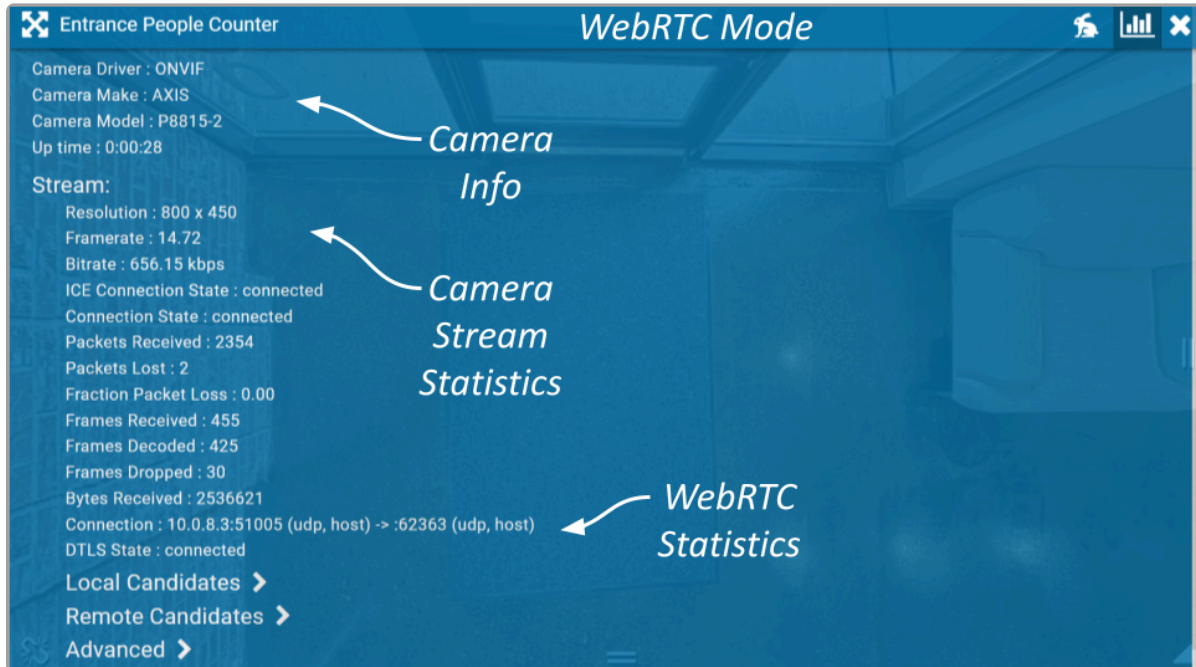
Entrance People Counter

WebRTC Mode

Camera Driver : ONVIF
Camera Make : AXIS
Camera Model : P8815-2
Up time : 0:00:28

Camera Info

Stream:
Resolution : 800 x 450
Framerate : 14.72
Bitrate : 656.15 kbps
ICE Connection State : connected
Connection State : connected
Packets Received : 2354
Packets Lost : 2
Fraction Packet Loss : 0.00
Frames Received : 455
Frames Decoded : 425
Frames Dropped : 30
Bytes Received : 2536621
Connection : 10.0.8.3:51005 (udp, host) -> :62363 (udp, host)
DTLS State : connected

Camera Stream Statistics

WebRTC Statistics

Local Candidates >
Remote Candidates >
Advanced >